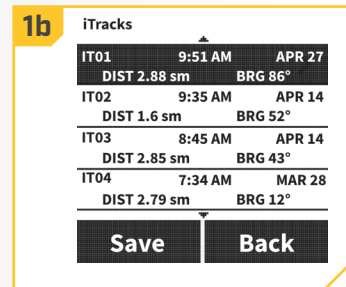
1b iTracks

| IT01 | 9:51 AM | APR 27 |
|---|---|---|
| DIST 2.88 sm | | BRG 86° |
| IT02 | 9:35 AM | APR 14 |
| DIST 1.6 sm | | BRG 52° |
| IT03 | 8:45 AM | APR 14 |
| DIST 2.85 sm | | BRG 43° |
| IT04 | 7:34 AM | MAR 28 |
| DIST 2.79 sm | | BRG 12° |

Save Back